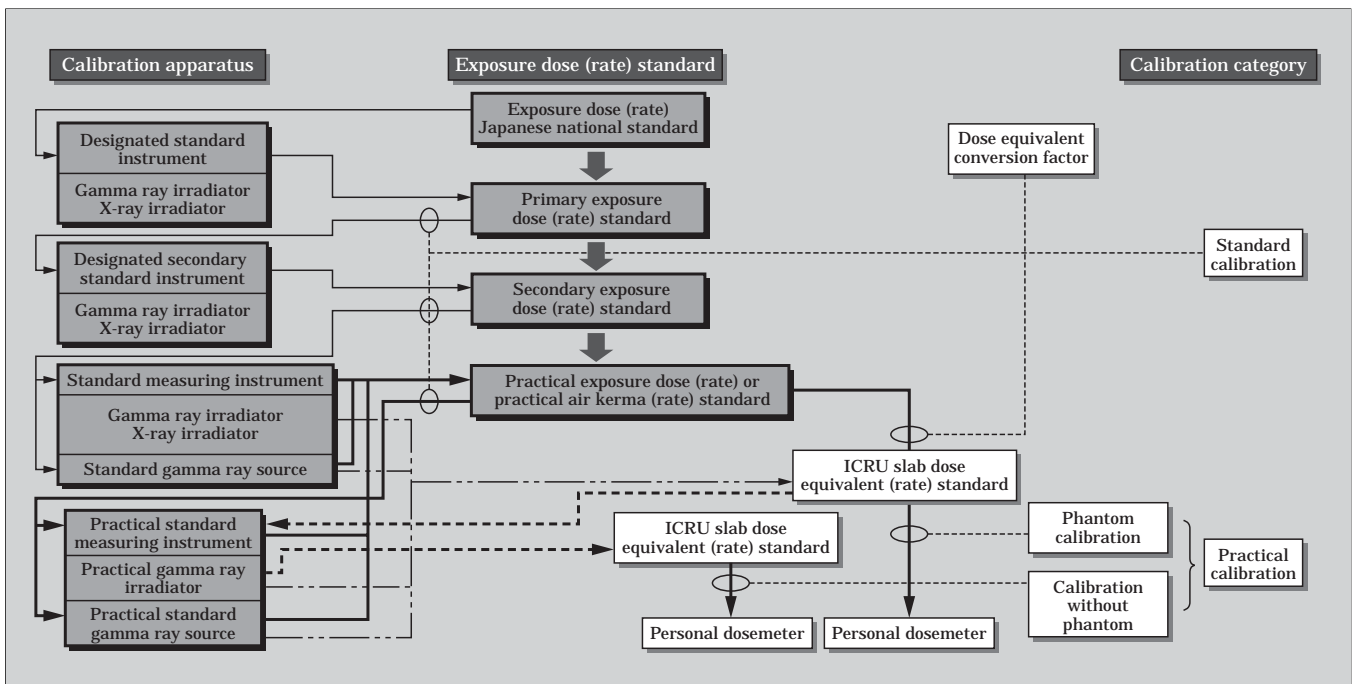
Calibration apparatus

Exposure dose (rate) standard

Calibration category

Exposure dose (rate) Japanese national standard

Designated standard instrument

Gamma ray irradiator X-ray irradiator

Primary exposure dose (rate) standard

Dose equivalent conversion factor

Designated secondary standard instrument

Gamma ray irradiator X-ray irradiator

Secondary exposure dose (rate) standard

Standard calibration

Standard measuring instrument

Gamma ray irradiator X-ray irradiator

Standard gamma ray source

Practical exposure dose (rate) or practical air kerma (rate) standard

ICRU slab dose equivalent (rate) standard

Practical standard measuring instrument

Practical gamma ray irradiator

Practical standard gamma ray source

ICRU slab dose equivalent (rate) standard

Phantom calibration

Practical calibration

Calibration without phantom

Personal dosemeter

Personal dosemeter